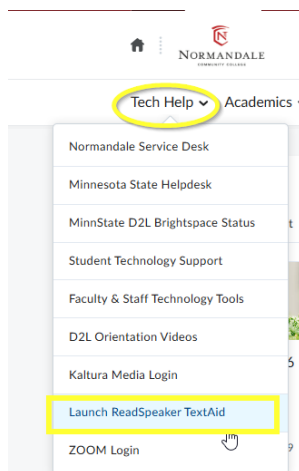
NORMANDALE
COMMUNITY COLLEGE

Tech Help Academics

Normandale Service Desk

Minnesota State Helpdesk

MinnState D2L Brightspace Status

Student Technology Support

Faculty & Staff Technology Tools

D2L Orientation Videos

Kaltura Media Login

Launch ReadSpeaker TextAid

ZOOM Login